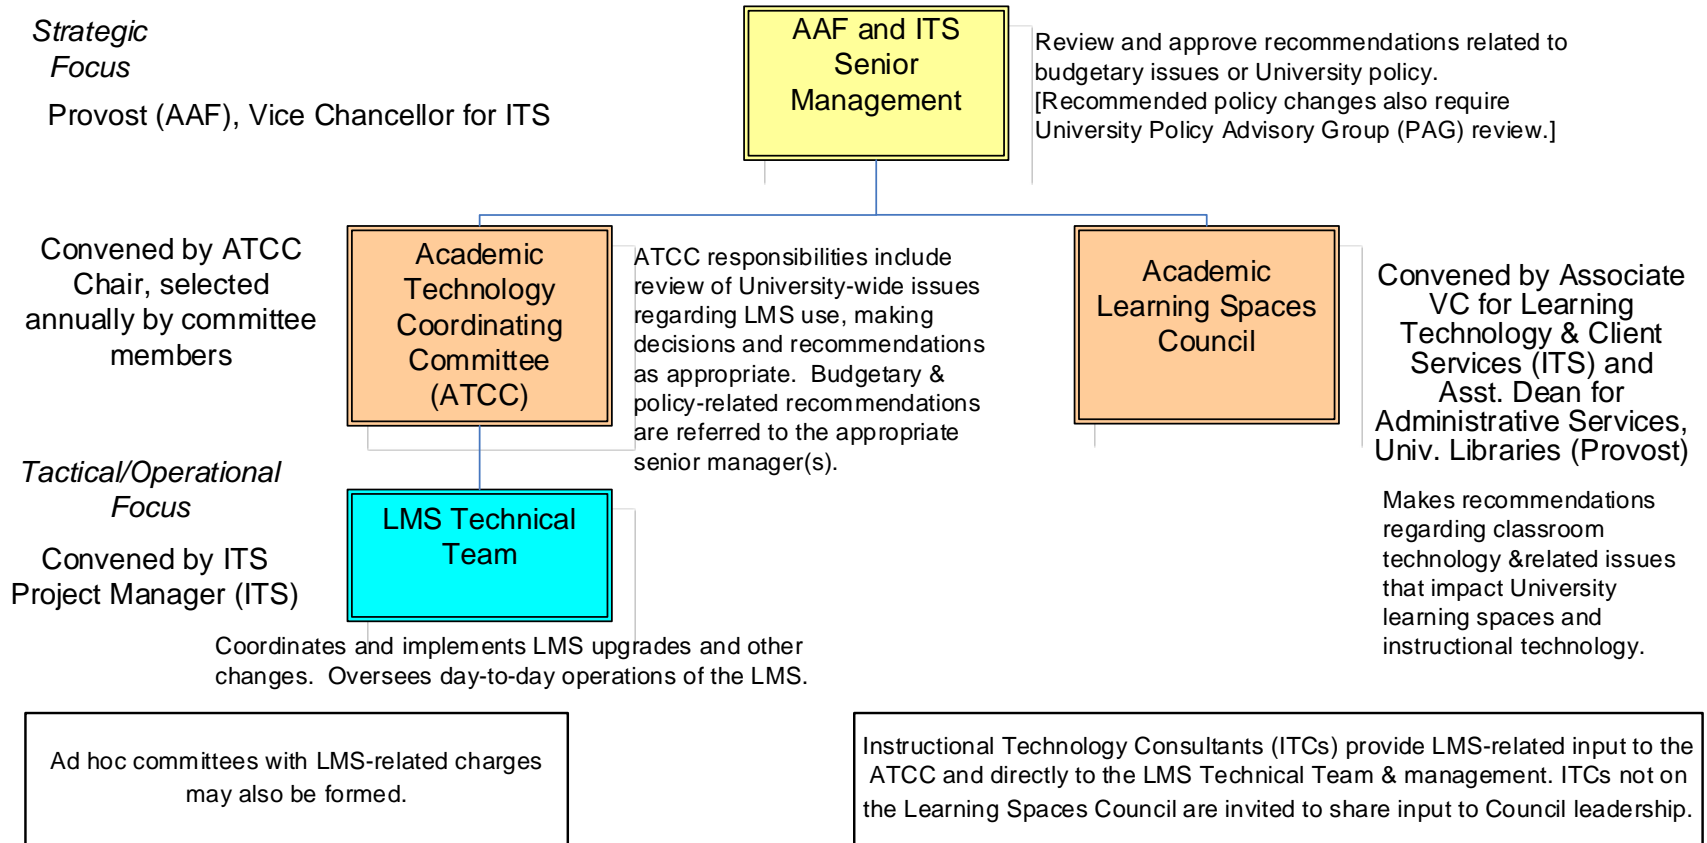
Strategic Focus

Provost (AAF), Vice Chancellor for ITS

AAF and ITS Senior Management

Review and approve recommendations related to budgetary issues or University policy. [Recommended policy changes also require University Policy Advisory Group (PAG) review.]

Convened by ATCC Chair, selected annually by committee members

Academic Technology Coordinating Committee (ATCC)

ATCC responsibilities include review of University-wide issues regarding LMS use, making decisions and recommendations as appropriate. Budgetary & policy-related recommendations are referred to the appropriate senior manager(s).

Academic Learning Spaces Council

Convened by Associate VC for Learning Technology & Client Services (ITS) and Asst. Dean for Administrative Services, Univ. Libraries (Provost)

Makes recommendations regarding classroom technology &related issues that impact University learning spaces and instructional technology.

Tactical/Operational Focus

Convened by ITS Project Manager (ITS)

LMS Technical Team

Coordinates and implements LMS upgrades and other changes. Oversees day-to-day operations of the LMS.

Ad hoc committees with LMS-related charges may also be formed.

Instructional Technology Consultants (ITCs) provide LMS-related input to the ATCC and directly to the LMS Technical Team & management. ITCs not on the Learning Spaces Council are invited to share input to Council leadership.